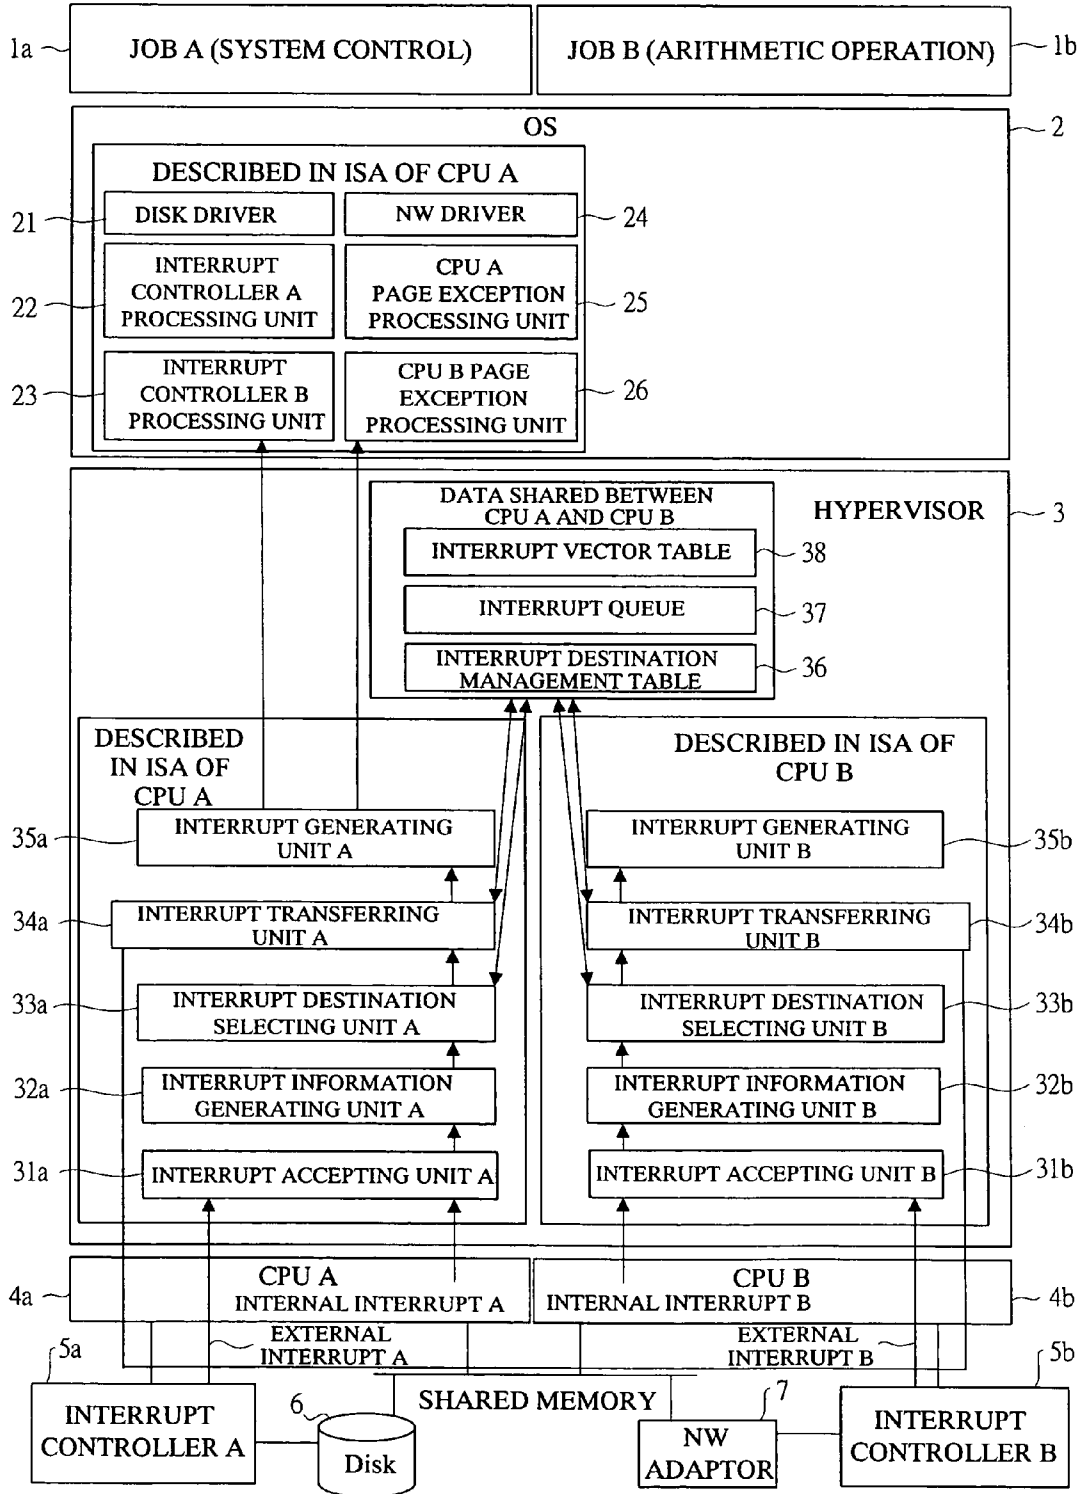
1a JOB A (SYSTEM CONTROL)
JOB B (ARITHMETIC OPERATION) 1b

OS 2

DESCRIBED IN ISA OF CPU A

21 DISK DRIVER
NW DRIVER 24

22 INTERRUPT CONTROLLER A PROCESSING UNIT
CPU A PAGE EXCEPTION PROCESSING UNIT 25

23 INTERRUPT CONTROLLER B PROCESSING UNIT
CPU B PAGE EXCEPTION PROCESSING UNIT 26

DATA SHARED BETWEEN CPU A AND CPU B
HYPERVISOR 3
INTERRUPT VECTOR TABLE 38
INTERRUPT QUEUE 37
INTERRUPT DESTINATION MANAGEMENT TABLE 36

DESCRIBED IN ISA OF CPU A
DESCRIBED IN ISA OF CPU B

35a INTERRUPT GENERATING UNIT A
INTERRUPT GENERATING UNIT B 35b

34a INTERRUPT TRANSFERRING UNIT A
INTERRUPT TRANSFERRING UNIT B 34b

33a INTERRUPT DESTINATION SELECTING UNIT A
INTERRUPT DESTINATION SELECTING UNIT B 33b

32a INTERRUPT INFORMATION GENERATING UNIT A
INTERRUPT INFORMATION GENERATING UNIT B 32b

31a INTERRUPT ACCEPTING UNIT A
INTERRUPT ACCEPTING UNIT B 31b

4a CPU A INTERNAL INTERRUPT A
CPU B INTERNAL INTERRUPT B 4b

EXTERNAL INTERRUPT A
EXTERNAL INTERRUPT B

5a INTERRUPT CONTROLLER A
6 Disk
SHARED MEMORY
7 NW ADAPTOR
5b INTERRUPT CONTROLLER B